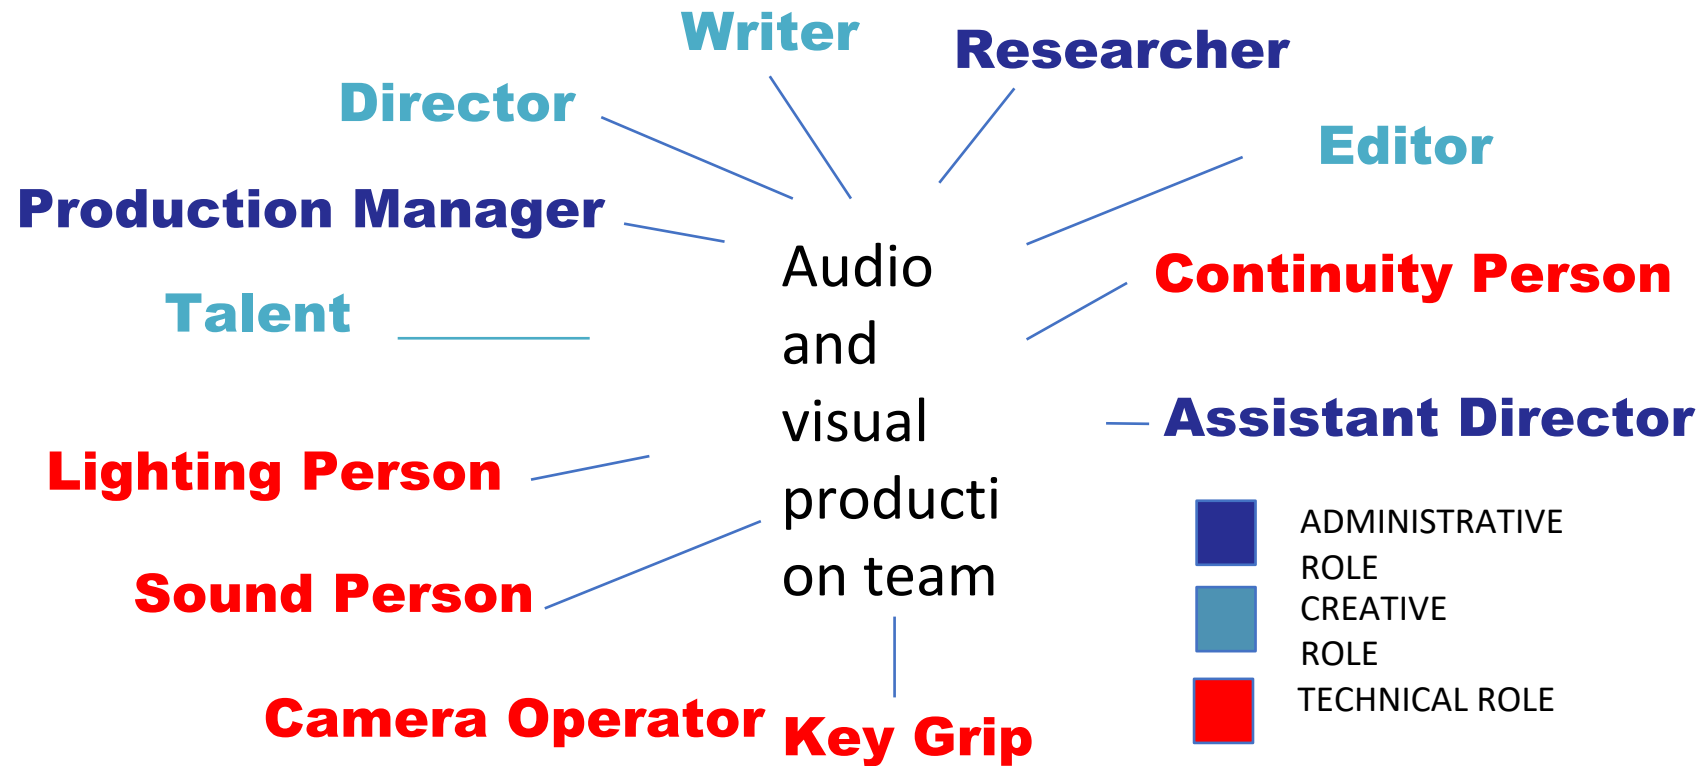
Writer

Researcher

Director

Editor

Production Manager

Audio and visual producti on team

Continuity Person

Talent

Assistant Director

Lighting Person

ADMINISTRATIVE ROLE

CREATIVE ROLE

TECHNICAL ROLE

Sound Person

Camera Operator

Key Grip